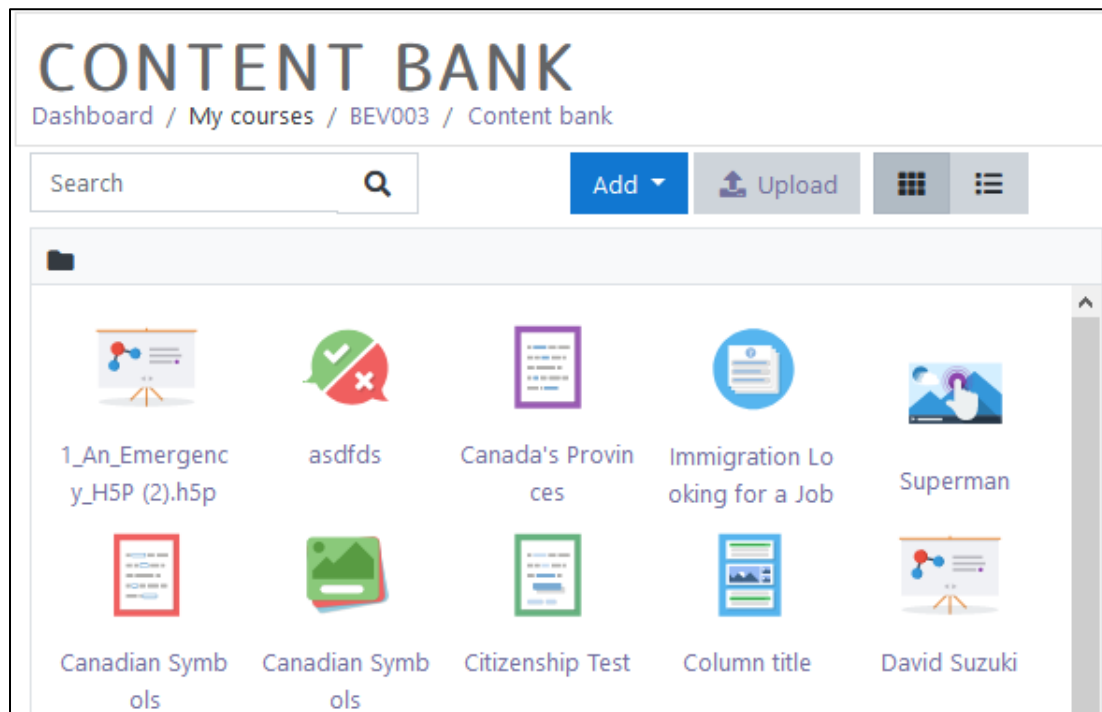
CONTENT BANK

Dashboard / My courses / BEV003 / Content bank

Search

Add

Upload

1_An_Emergency_H5P (2).h5p

asdfds

Canada's Provinces

Immigration Looking for a Job

Superman

Canadian Symbols

Canadian Symbols

Citizenship Test

Column title

David Suzuki